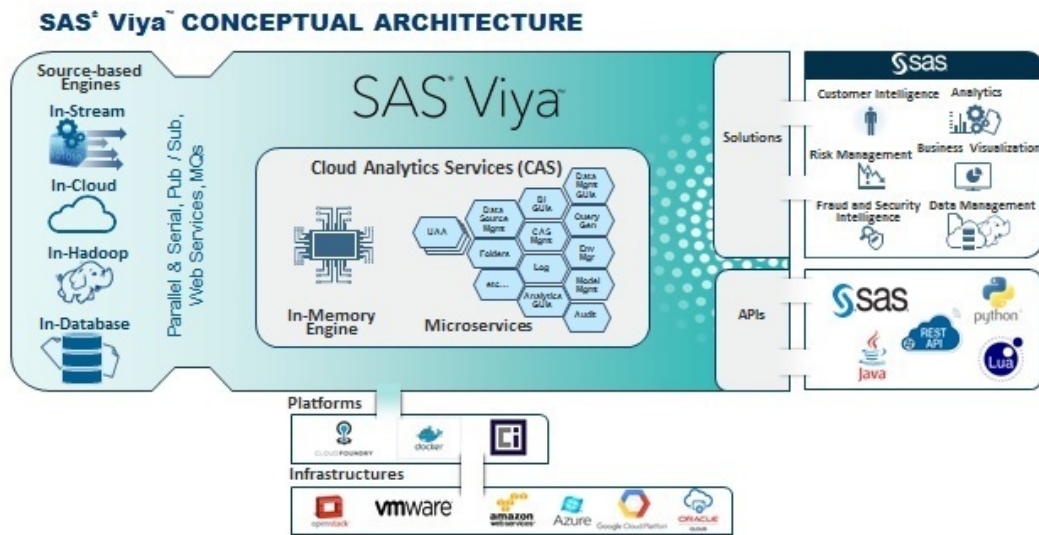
SAS® Viya™ CONCEPTUAL ARCHITECTURE

Source-based Engines

In-Stream

In-Cloud

In-Hadoop

In-Database

Parallel & Serial, Pub / Sub, Web Services, MQs

SAS® Viya™

Cloud Analytics Services (CAS)

In-Memory Engine

UAA

Data Source Mgmt

BI GUIs

Data Mgmt GUIs

Folders

CAS Mgmt

Query Gen

Log

Env Mgr

etc...

Analytics GUIs

Model Mgmt

Audit

Microservices

Solutions

sas

Customer Intelligence

Analytics

Risk Management

Business Visualization

Fraud and Security Intelligence

Data Management

APIs

sas

python

REST API

Java

Lua

Platforms

CLOUD FOUNDRY

docker

Infrastructures

openstack

vmware

amazon web services

Azure

Google Cloud Platform

ORACLE